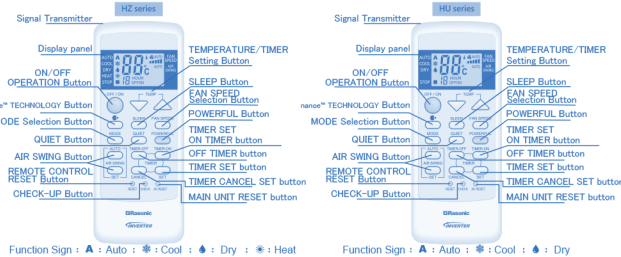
HZ series

Signal Transmitter

Display panel

ON/OFF OPERATION Button

nanoe™ TECHNOLOGY Button

MODE Selection Button

QUIET Button

AIR SWING Button

REMOTE CONTROL RESET Button

CHECK-UP Button

TEMPERATURE/TIMER Setting Button

SLEEP Button

FAN SPEED Selection Button

POWERFUL Button

TIMER SET ON TIMER button

OFF TIMER button

TIMER SET button

TIMER CANCEL SET button

MAIN UNIT RESET button

Function Sign : A : Auto ; ❄ : Cool ; 💧 : Dry ; ☀ : Heat

HU series

Signal Transmitter

Display panel

ON/OFF OPERATION Button

nanoe™ TECHNOLOGY Button

MODE Selection Button

QUIET Button

AIR SWING Button

REMOTE CONTROL RESET Button

CHECK-UP Button

TEMPERATURE/TIMER Setting Button

SLEEP Button

FAN SPEED Selection Button

POWERFUL Button

TIMER SET ON TIMER button

OFF TIMER button

TIMER SET button

TIMER CANCEL SET button

MAIN UNIT RESET button

Function Sign : A : Auto ; ❄ : Cool ; 💧 : Dry